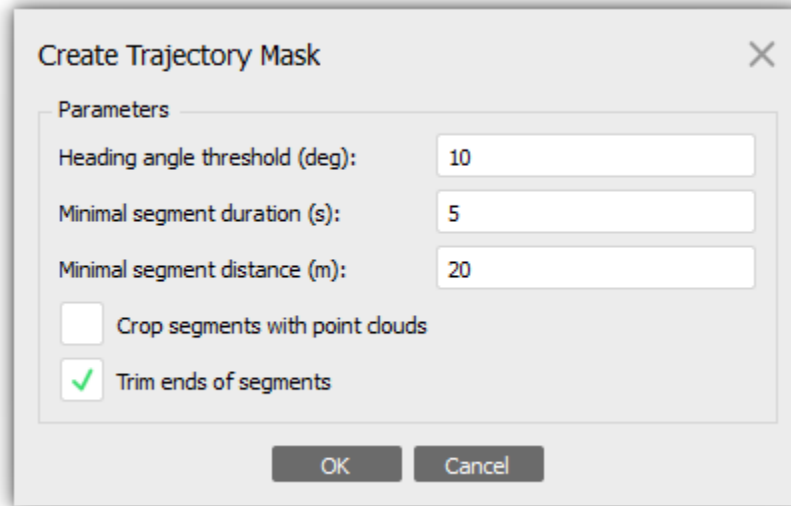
Create Trajectory Mask

Parameters

Heading angle threshold (deg): 10

Minimal segment duration (s): 5

Minimal segment distance (m): 20

Crop segments with point clouds

✓ Trim ends of segments

OK

Cancel